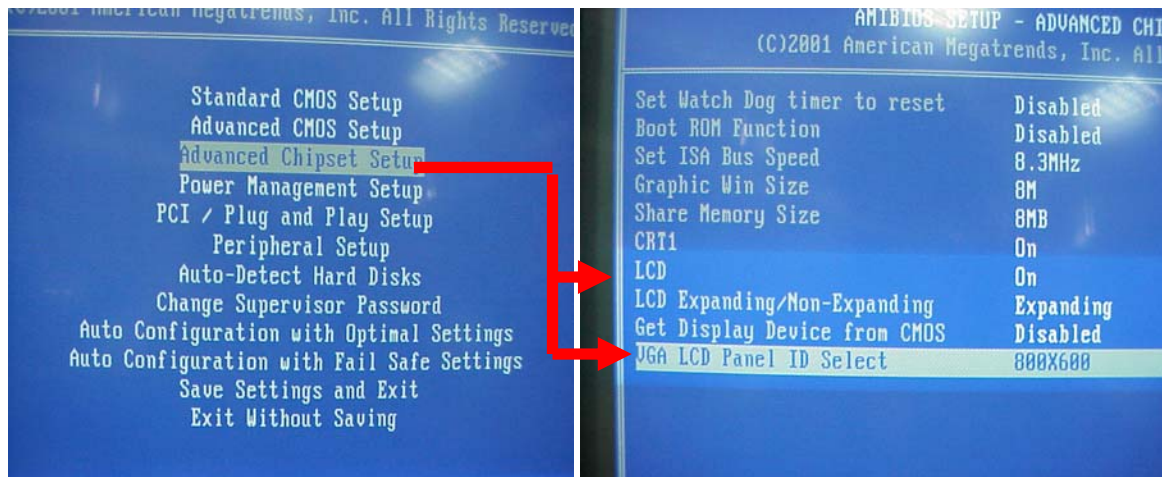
(C)2001 American Megatrends, Inc. All Rights Reserved

Standard CMOS Setup
Advanced CMOS Setup
Advanced Chipset Setup
Power Management Setup
PCI / Plug and Play Setup
Peripheral Setup
Auto-Detect Hard Disks
Change Supervisor Password
Auto Configuration with Optimal Settings
Auto Configuration with Fail Safe Settings
Save Settings and Exit
Exit Without Saving

AMIBIOS SETUP - ADVANCED CHI
(C)2001 American Megatrends, Inc. All

| | |
|---|---|
| Set Watch Dog timer to reset | Disabled |
| Boot ROM Function | Disabled |
| Set ISA Bus Speed | 8.3MHz |
| Graphic Win Size | 8M |
| Share Memory Size | 8MB |
| CRT1 | On |
| LCD | On |
| LCD Expanding/Non-Expanding | Expanding |
| Get Display Device from CMOS | Disabled |
| VGA LCD Panel ID Select | 800X600 |